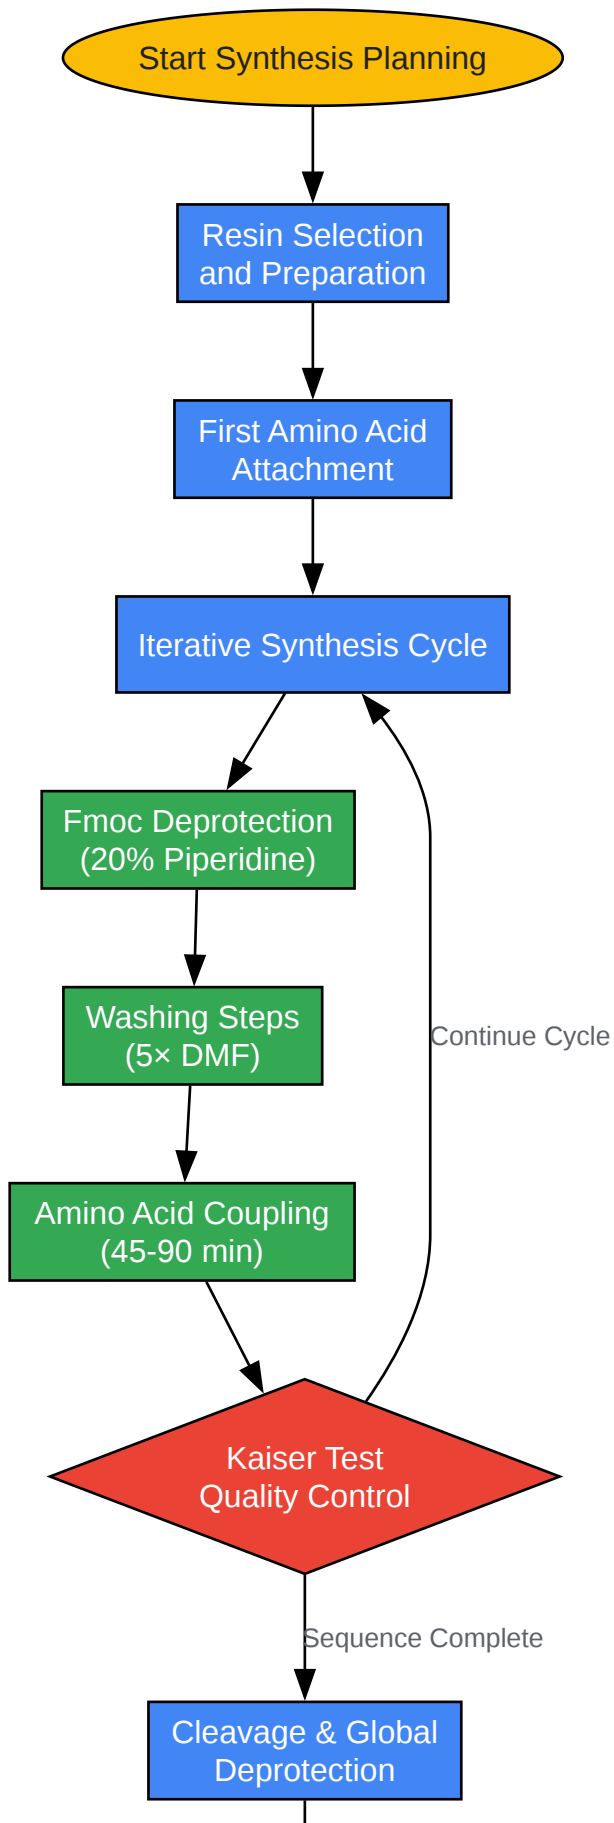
Start Synthesis Planning

Resin Selection and Preparation

First Amino Acid Attachment

Iterative Synthesis Cycle

Fmoc Deprotection (20% Piperidine)

Washing Steps (5× DMF)

Amino Acid Coupling (45-90 min)

Continue Cycle

Kaiser Test Quality Control

Sequence Complete

Cleavage & Global Deprotection